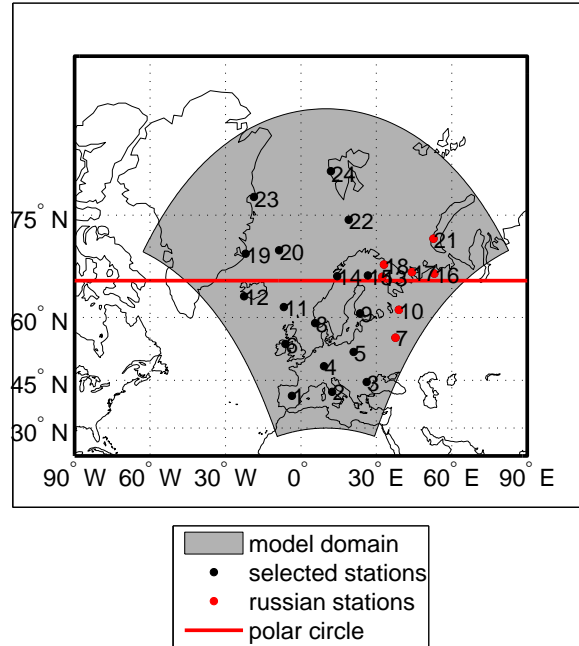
$75^\circ$ N
$60^\circ$ N
$45^\circ$ N
$30^\circ$ N
$90^\circ$ W $60^\circ$ W $30^\circ$ W $0^\circ$ $30^\circ$ E $60^\circ$ E $90^\circ$ E

24
23
22
21
19
20
18
14
15
13
17
16
12
11
10
8
9
7
6
5
4
2
3
1

model domain
selected stations
russian stations
polar circle